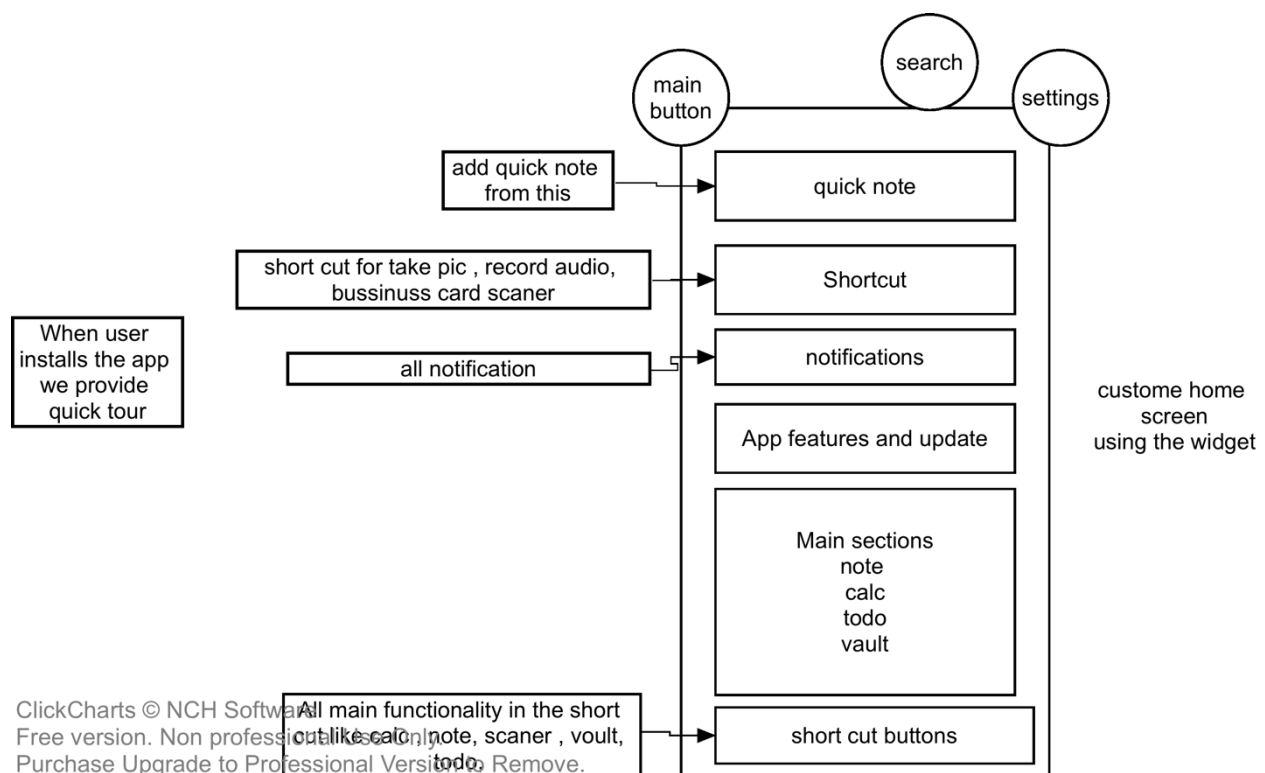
search

main button

settings

add quick note from this

quick note

short cut for take pic , record audio, bussinuss card scaner

Shortcut

When user installs the app we provide quick tour

all notification

notifications

custome home screen using the widget

App features and update

Main sections
note
calc
todo
vault

ClickCharts © NCH Software
Free version. Non professional use only.
Purchase Upgrade to Professional Version to Remove.

All main functionality in the short cut like calc, note, scaner , voult, todo.

short cut buttons